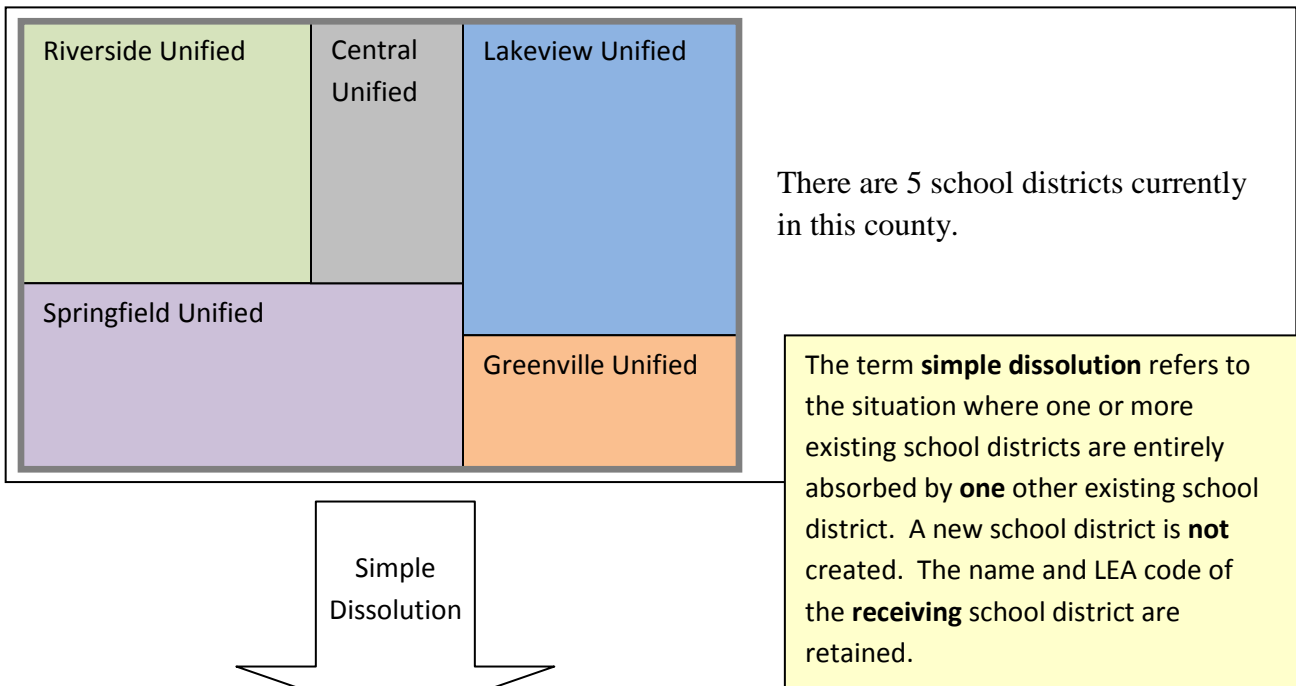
Riverside Unified

Central Unified

Lakeview Unified

Springfield Unified

Greenville Unified

There are 5 school districts currently in this county.

The term **simple dissolution** refers to the situation where one or more existing school districts are entirely absorbed by **one** other existing school district. A new school district is **not** created. The name and LEA code of the **receiving** school district are retained.

Simple Dissolution